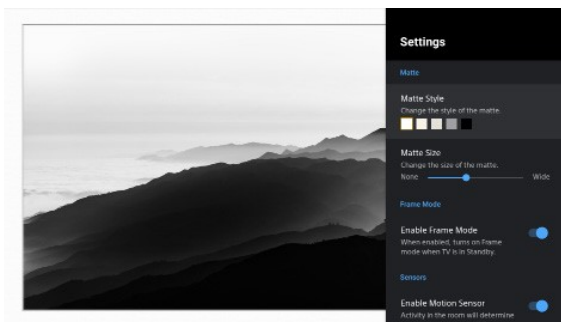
Settings

Matte

Matte Style
Change the style of the matte.

Matte Size
Change the size of the matte.
None Wide

Frame Mode

Enable Frame Mode
When enabled, turns on Frame mode when TV is in Standby.

Sensors

Enable Motion Sensor
Activity in the room will determine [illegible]